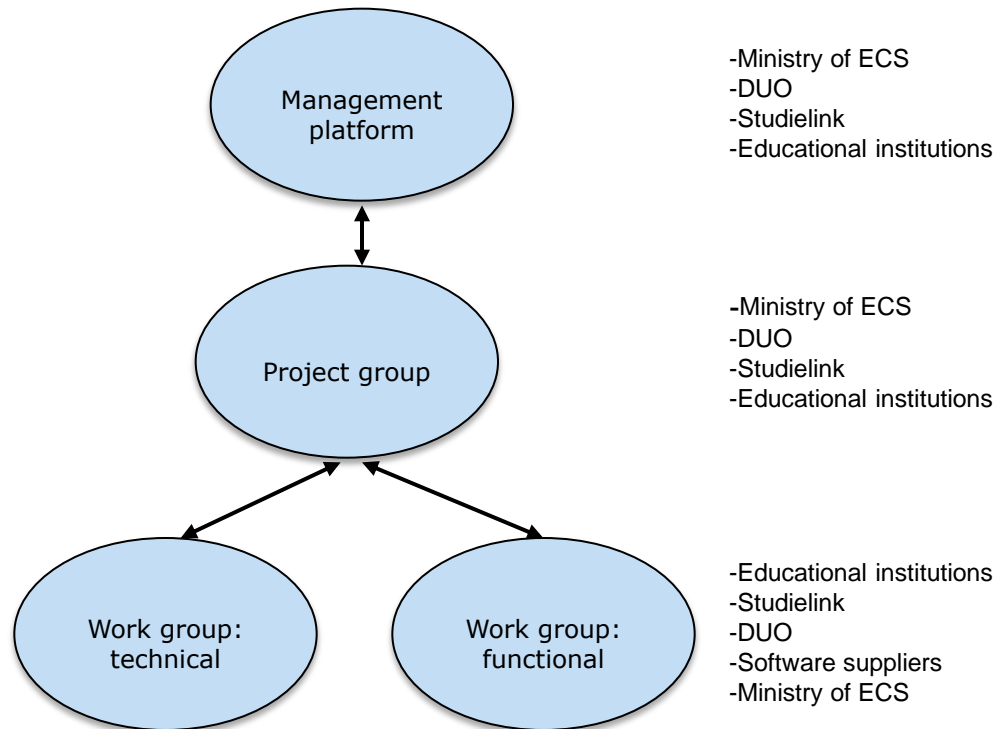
Management platform

-Ministry of ECS
-DUO
-Studielink
-Educational institutions

Project group

-Ministry of ECS
-DUO
-Studielink
-Educational institutions

Work group: technical

Work group: functional

-Educational institutions
-Studielink
-DUO
-Software suppliers
-Ministry of ECS